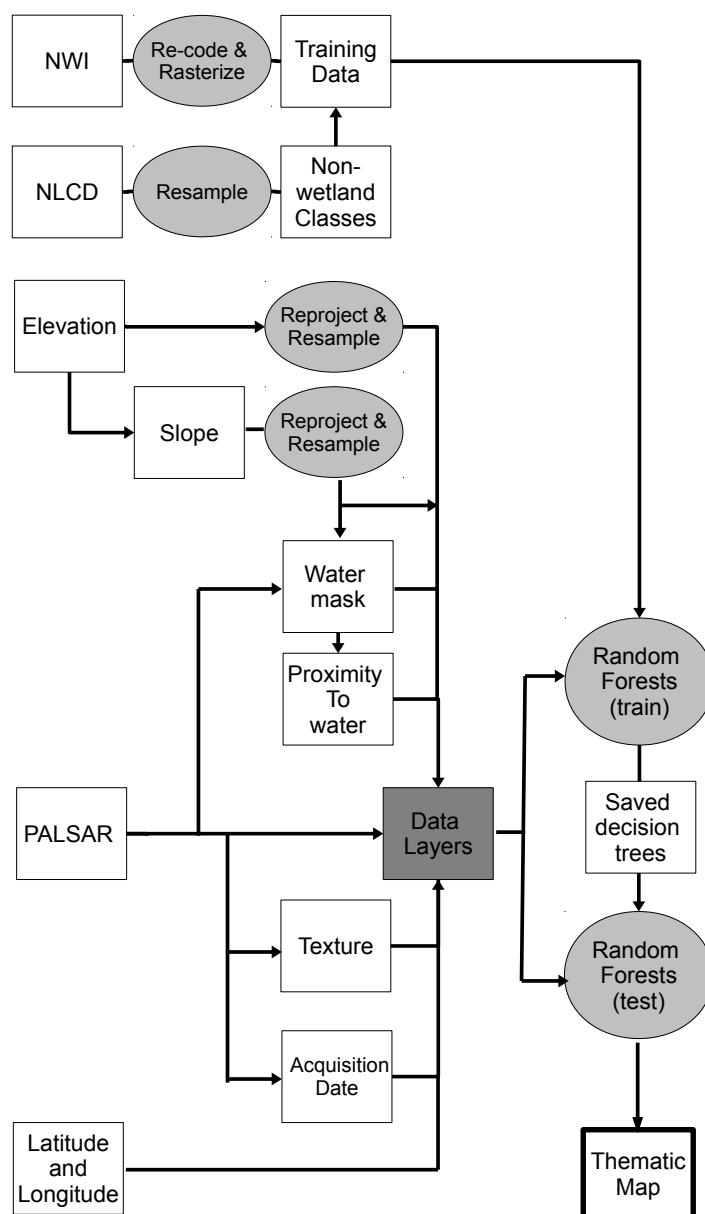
NWI

Re-code & Rasterize

Training Data

NLCD

Resample

Non-wetland Classes

Elevation

Reproject & Resample

Slope

Reproject & Resample

Water mask

Proximity To water

Random Forests (train)

PALSAR

Data Layers

Saved decision trees

Texture

Random Forests (test)

Acquisition Date

Latitude and Longitude

Thematic Map